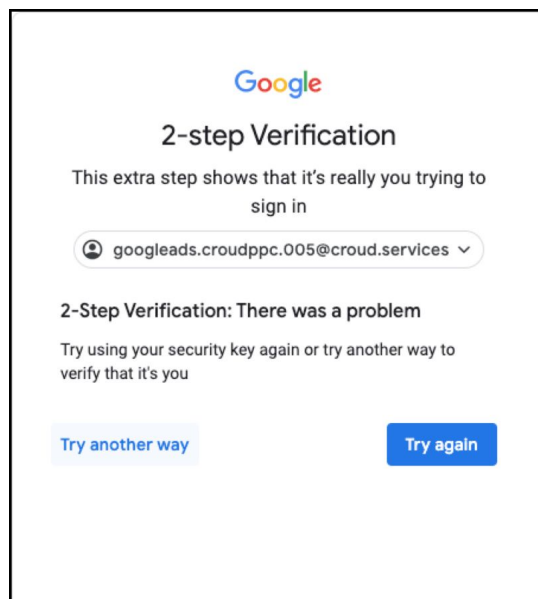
Google

2-step Verification

This extra step shows that it's really you trying to sign in

googleads.croudppc.005@croud.services

2-Step Verification: There was a problem

Try using your security key again or try another way to verify that it's you

Try another way

Try again